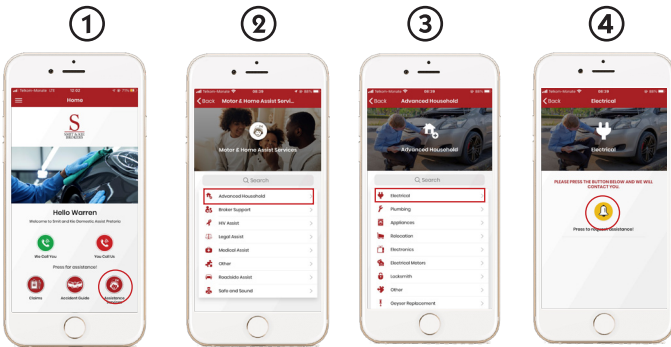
1

Telkom Mobile LTE 12:32

Home

Hello Warren

Welcome to Smit and Kie Domestic Assist Portal

We Call You

You Call Us

Press for assistance!

Claims

Accident Guide

Assistance

2

Telkom Mobile 08:26

Back Motor & Home Assist Servi...

Motor & Home Assist Services

Search

Advanced Household

Broker Support

HIV Assist

Legal Assist

Medical Assist

Other

Roadside Assist

Safe and Sound

3

Telkom Mobile 08:26

Back Advanced Household

Advanced Household

Search

Electrical

Plumbing

Appliances

Relocation

Electronics

Electrical Motors

Locksmith

Other

Geyser Replacement

4

Telkom Mobile 08:26

Back Electrical

Electrical

PLEASE PRESS THE BUTTON BELOW AND WE WILL CONTACT YOU.

Press to request assistance!